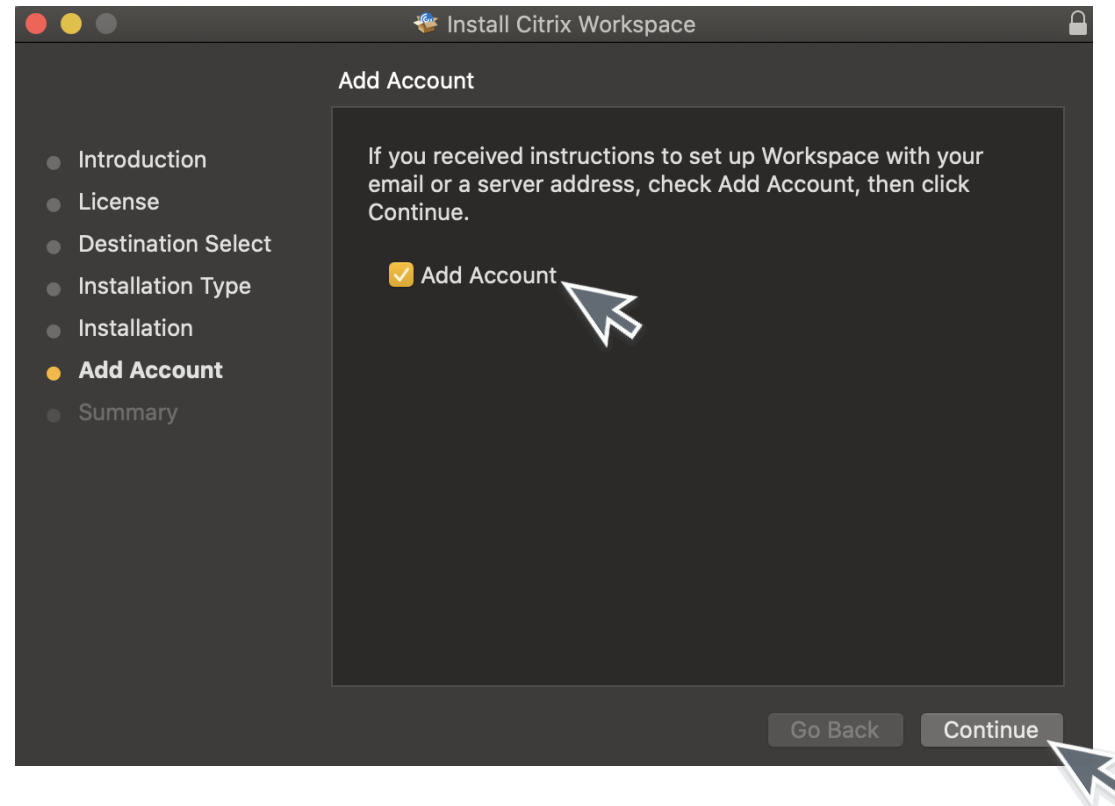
Install Citrix Workspace

Add Account

Introduction
License
Destination Select
Installation Type
Installation
Add Account
Summary

If you received instructions to set up Workspace with your email or a server address, check Add Account, then click Continue.

Add Account

Go Back
Continue